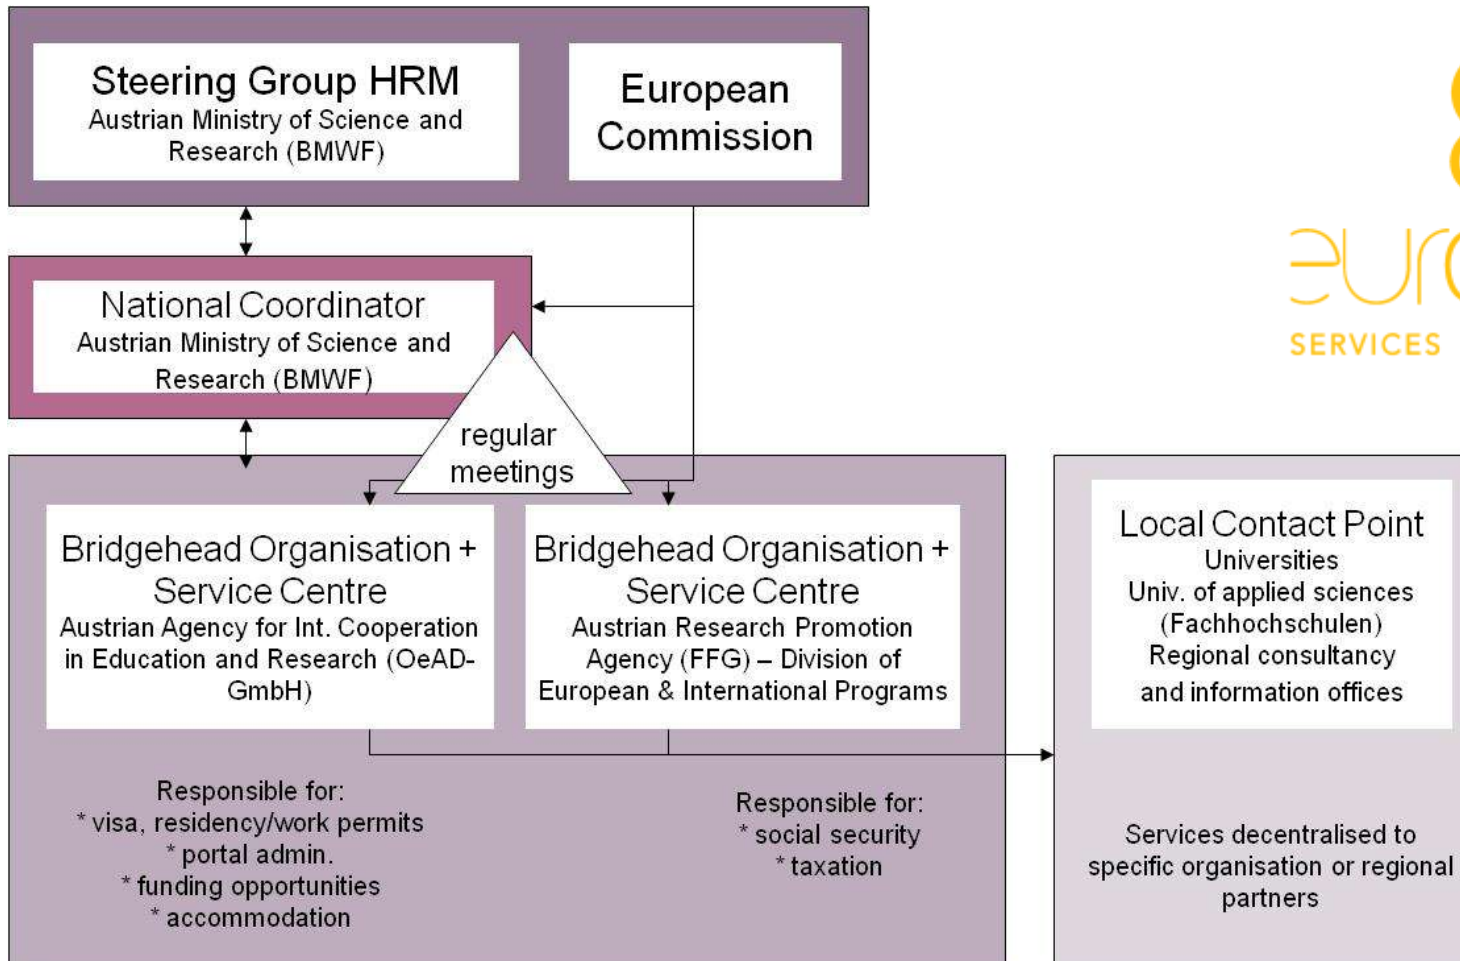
Steering Group HRM
Austrian Ministry of Science and Research (BMWF)

European Commission

National Coordinator
Austrian Ministry of Science and Research (BMWF)

regular meetings

Bridgehead Organisation + Service Centre
Austrian Agency for Int. Cooperation in Education and Research (OeAD-GmbH)

Bridgehead Organisation + Service Centre
Austrian Research Promotion Agency (FFG) – Division of European & International Programs

Local Contact Point
Universities
Univ. of applied sciences (Fachhochschulen)
Regional consultancy and information offices

Responsible for:
* visa, residency/work permits
* portal admin.
* funding opportunities
* accommodation

Responsible for:
* social security
* taxation

Services decentralised to specific organisation or regional partners

eur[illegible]
SERVICES